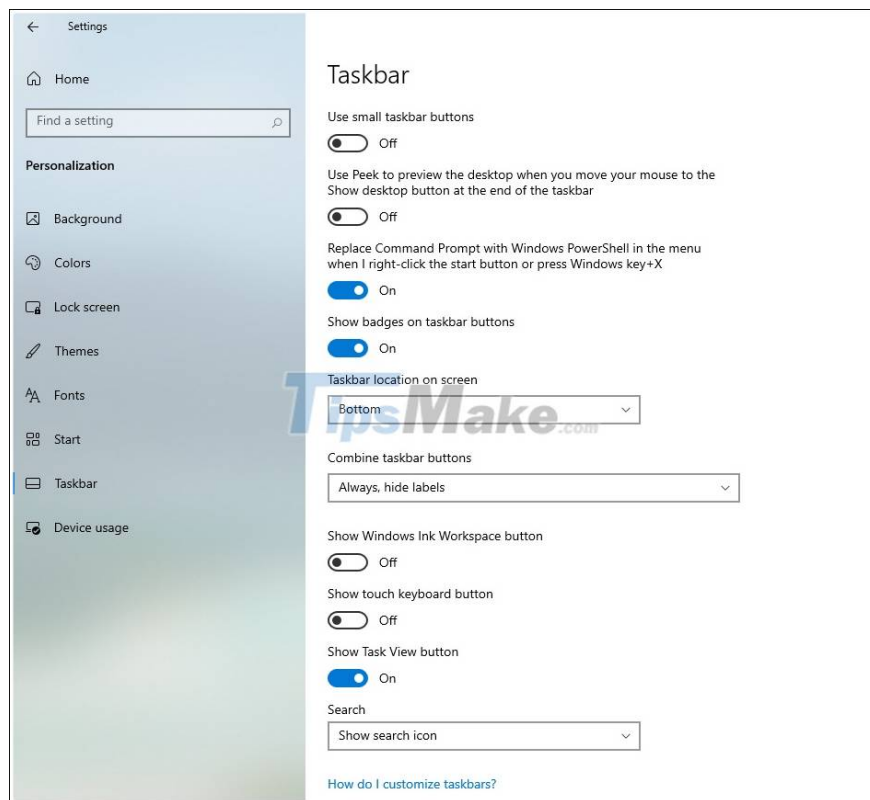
Settings

Home

Find a setting

Personalization

Background

Colors

Lock screen

Themes

Fonts

Start

Taskbar

Device usage

Taskbar

Use small taskbar buttons

Off

Use Peek to preview the desktop when you move your mouse to the Show desktop button at the end of the taskbar

Off

Replace Command Prompt with Windows PowerShell in the menu when I right-click the start button or press Windows key+X

On

Show badges on taskbar buttons

On

Taskbar location on screen

Bottom

TipsMake.com

Combine taskbar buttons

Always, hide labels

Show Windows Ink Workspace button

Off

Show touch keyboard button

Off

Show Task View button

On

Search

Show search icon

How do I customize taskbars?